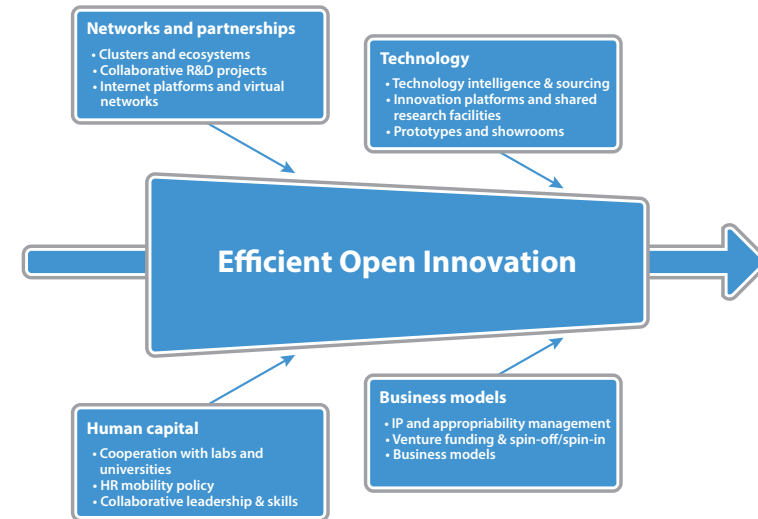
Networks and partnerships
• Clusters and ecosystems
• Collaborative R&D projects
• Internet platforms and virtual networks

Technology
• Technology intelligence & sourcing
• Innovation platforms and shared research facilities
• Prototypes and showrooms

Efficient Open Innovation

Human capital
• Cooperation with labs and universities
• HR mobility policy
• Collaborative leadership & skills

Business models
• IP and appropriability management
• Venture funding & spin-off/spin-in
• Business models